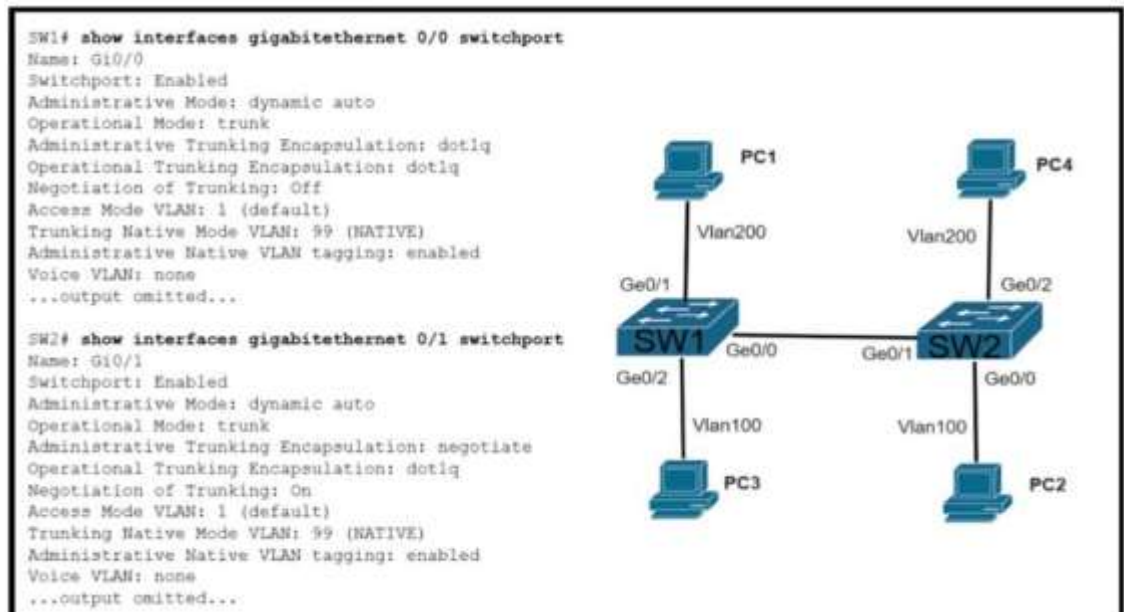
SW1# show interfaces gigabitethernet 0/0 switchport
Name: Gi0/0
Switchport: Enabled
Administrative Mode: dynamic auto
Operational Mode: trunk
Administrative Trunking Encapsulation: dot1q
Operational Trunking Encapsulation: dot1q
Negotiation of Trunking: Off
Access Mode VLAN: 1 (default)
Trunking Native Mode VLAN: 99 (NATIVE)
Administrative Native VLAN tagging: enabled
Voice VLAN: none
...output omitted...

SW2# show interfaces gigabitethernet 0/1 switchport
Name: Gi0/1
Switchport: Enabled
Administrative Mode: dynamic auto
Operational Mode: trunk
Administrative Trunking Encapsulation: negotiate
Operational Trunking Encapsulation: dot1q
Negotiation of Trunking: On
Access Mode VLAN: 1 (default)
Trunking Native Mode VLAN: 99 (NATIVE)
Administrative Native VLAN tagging: enabled
Voice VLAN: none
...output omitted...

PC1
PC4
Vlan200
Vlan200
Ge0/1
Ge0/2
SW1
Ge0/0
Ge0/1
SW2
Ge0/2
Ge0/0
Vlan100
Vlan100
PC3
PC2